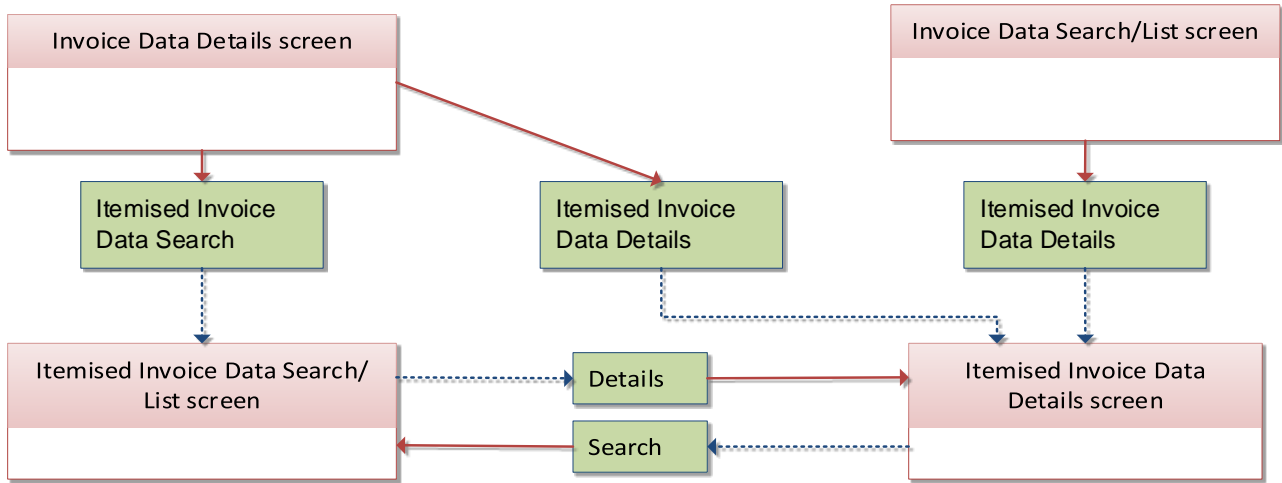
Invoice Data Details screen

Invoice Data Search/List screen

Itemised Invoice Data Search

Itemised Invoice Data Details

Itemised Invoice Data Details

Itemised Invoice Data Search/ List screen

Details

Search

Itemised Invoice Data Details screen